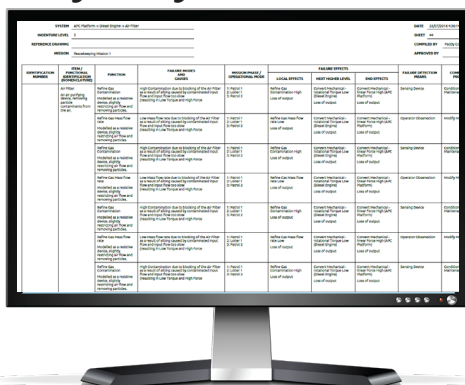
SYSTEM APC Platform > Diesel Engine > Air Filter
INDENTURE LEVEL 3
REFERENCE DRAWING
MISSION Peacekeeping Mission 1
DATE 22/07/2019
SHEET
COMPILED BY
APPROVED BY

| IDENTIFICATION NUMBER | ITEM / FUNCTIONAL IDENTIFICATION (NOMENCLATURE) | FUNCTION | FAILURE MODES AND CAUSES | MISSION PHASE / OPERATIONAL MODE | LOCAL EFFECTS | NEXT HIGHER LEVEL | END EFFECTS | FAILURE DETECTION MEANS | COMPENSATING PROVISIONS |
|---|---|---|---|---|---|---|---|---|---|
| | Air Filter | Refine Gas Contamination | High Contamination due to blocking of the Air Filter | | Refine Gas Contamination High | Convert Mechanical Rotational Torque Low (Diesel Engine) | Convert Mechanical Linear Force High (APC Platform) | Sensing Device | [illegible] |
| | | Modelled as a resistive device, slightly restricting air flow and removing particles. | Low mass flow rate due to blocking of the Air Filter | | Refine Gas Mass Flow rate Low | Loss of output | Loss of output | Operator Observation | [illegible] |